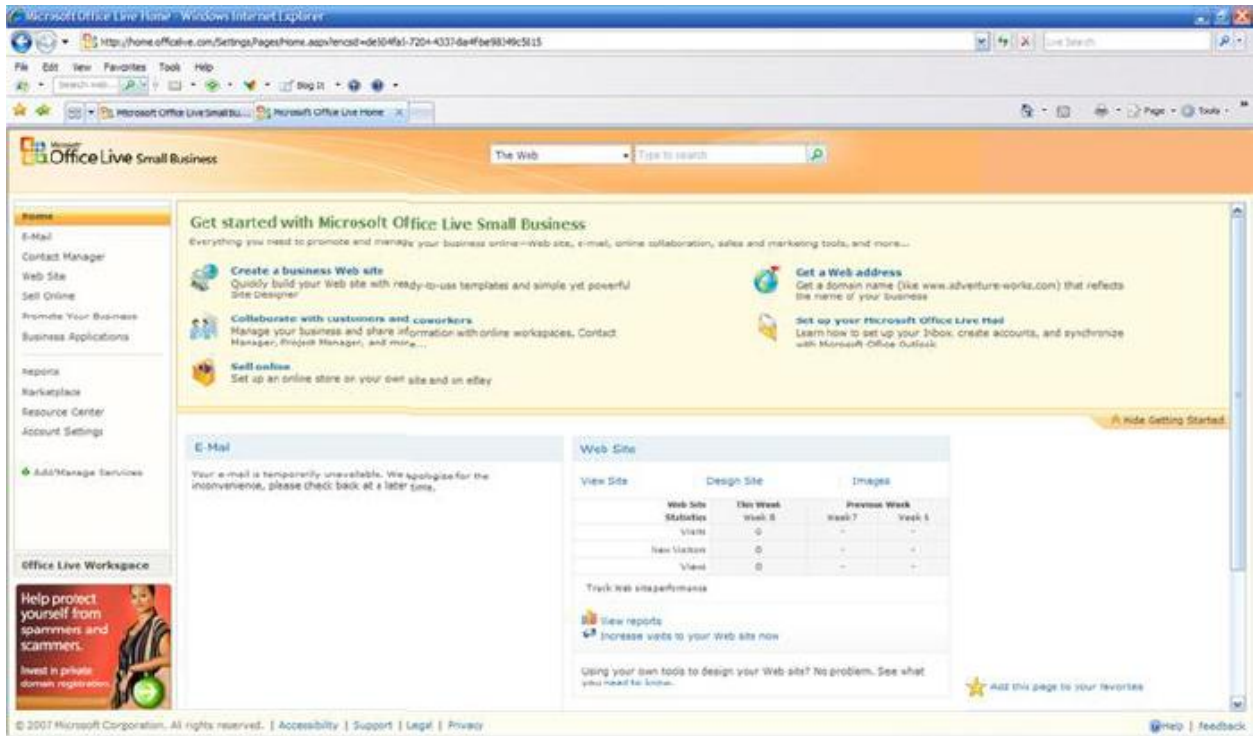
Microsoft Office Live Home - Windows Internet Explorer

http://home.officelive.com/Settings/Pages/Home.aspx?encid=de504fa1-7204-4337da4f0e98349c5615

Live Search

File Edit View Favorites Tools Help

Blog It

Microsoft Office Live Small Bu... Microsoft Office Live Home

Page Tools

Microsoft Office Live Small Business

The Web

Type to search

Home
E-Mail
Contact Manager
Web Site
Sell Online
Promote Your Business
Business Applications

Reports
Marketplace
Resource Center
Account Settings

Add/Manage Services

Office Live Workspace

Help protect yourself from spammers and scammers.

Invest in private domain registration.

Get started with Microsoft Office Live Small Business

Everything you need to promote and manage your business online—Web site, e-mail, online collaboration, sales and marketing tools, and more...

Create a business Web site
Quickly build your Web site with ready-to-use templates and simple yet powerful Site Designer

Collaborate with customers and coworkers
Manage your business and share information with online workspaces, Contact Manager, Project Manager, and more...

Sell online
Set up an online store on your own site and on eBay

Get a Web address
Get a domain name (like www.adventure-works.com) that reflects the name of your business

Set up your Microsoft Office Live Mail
Learn how to set up your Inbox, create accounts, and synchronize with Microsoft Office Outlook

Hide Getting Started

E-Mail

Your e-mail is temporarily unavailable. We apologize for the inconvenience, please check back at a later time.

Web Site

View Site    Design Site    Images

| Web Site Statistics | This Week Week 8 | Previous Week Week 7 | Week 6 |
|---|---|---|---|
| Visits | 0 | - | - |
| New Visitors | 0 | - | - |
| Views | 0 | - | - |

Track Web site performance

View reports
Increase visits to your Web site now

Using your own tools to design your Web site? No problem. See what you need to know.

Add this page to your favorites

© 2007 Microsoft Corporation. All rights reserved. | Accessibility | Support | Legal | Privacy

Help | Feedback